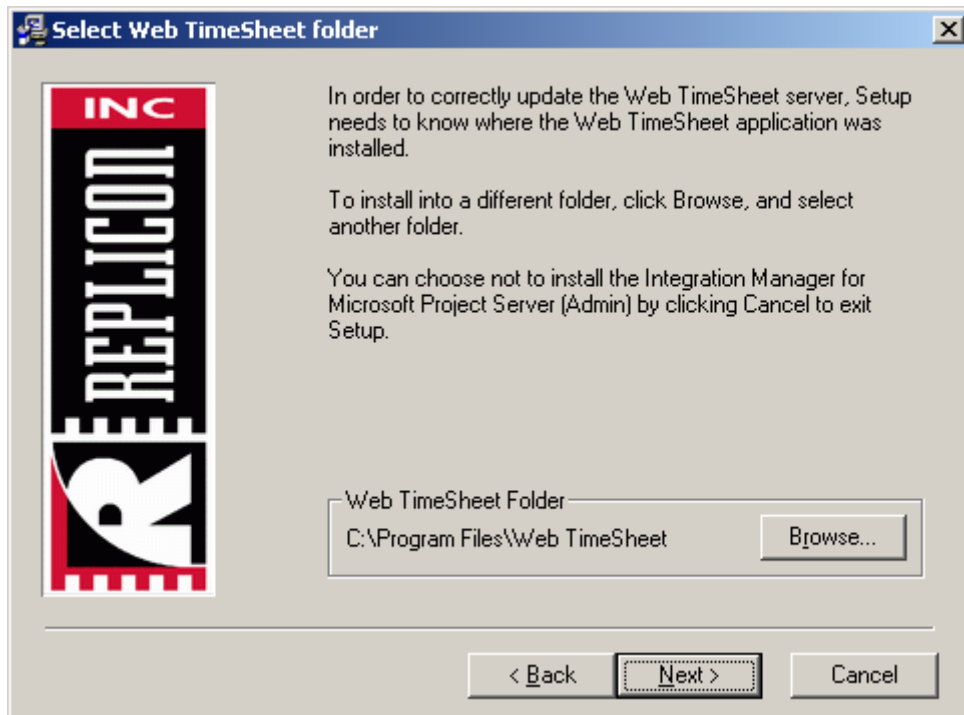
Select Web TimeSheet folder

INC
REPLICON
R

In order to correctly update the Web TimeSheet server, Setup needs to know where the Web TimeSheet application was installed.

To install into a different folder, click Browse, and select another folder.

You can choose not to install the Integration Manager for Microsoft Project Server (Admin) by clicking Cancel to exit Setup.

Web TimeSheet Folder
C:\Program Files\Web TimeSheet
Browse...

< Back
Next >
Cancel